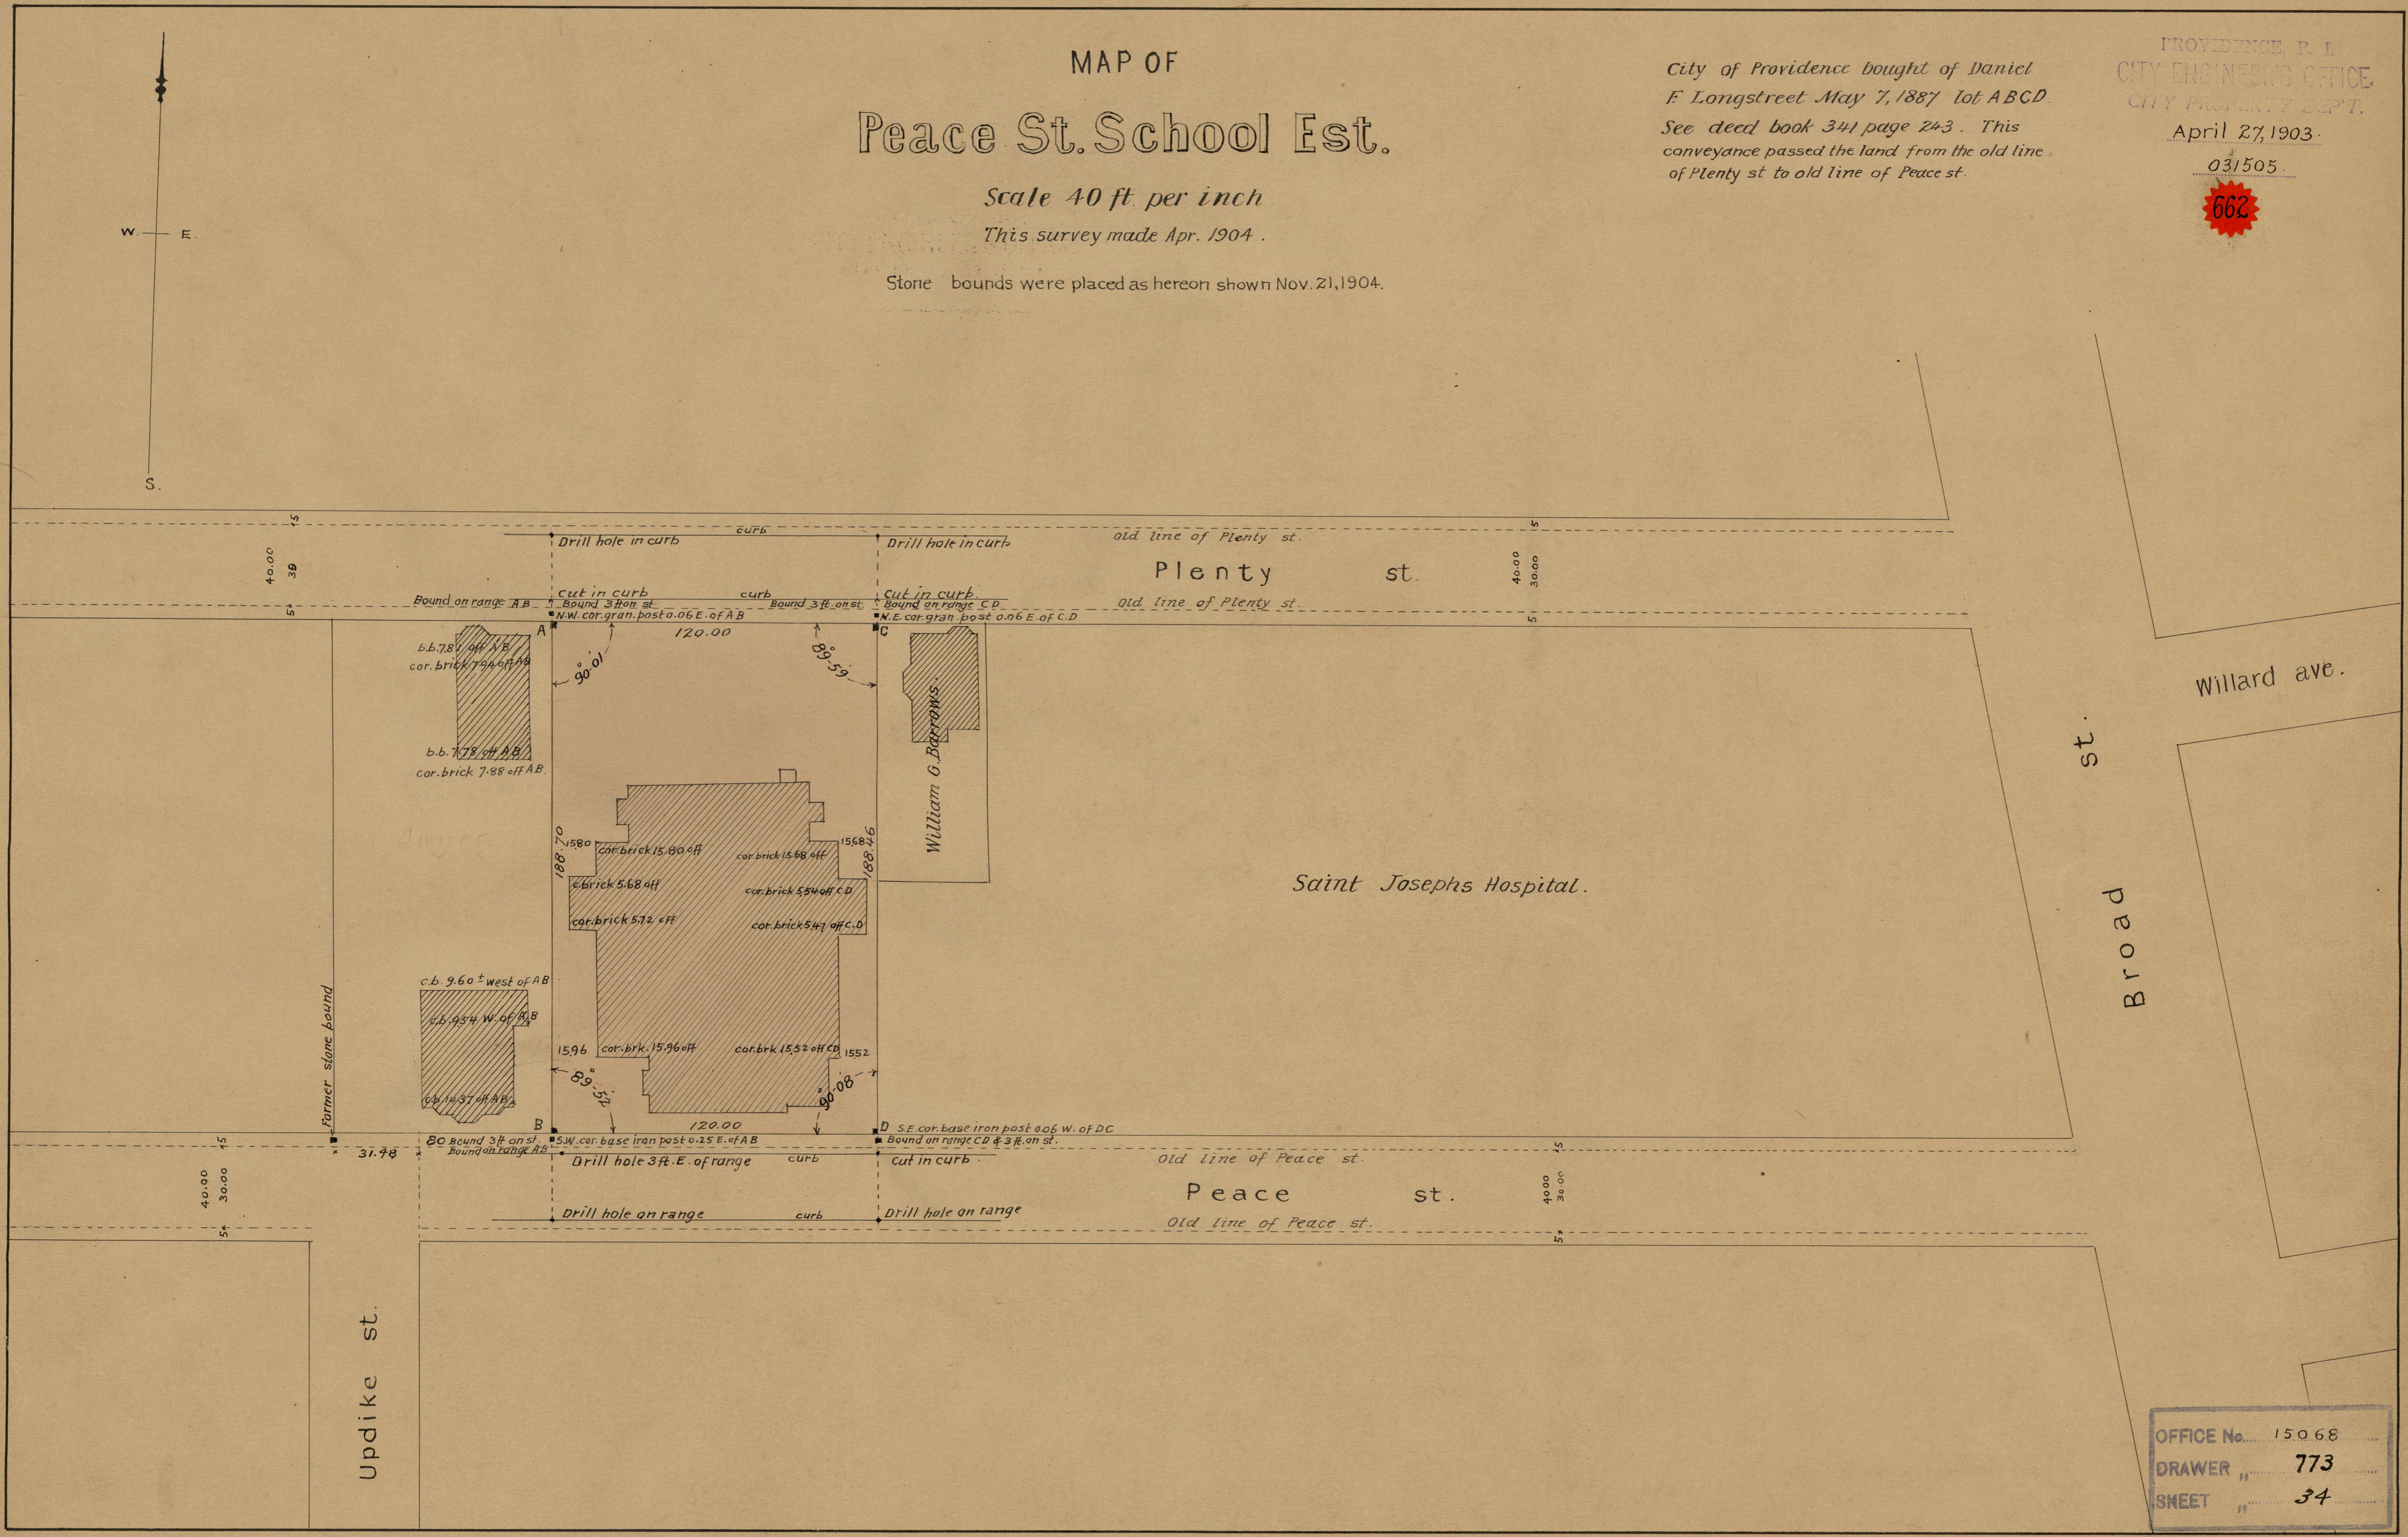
MAP OF

Peace St. School Est.

Scale 40 ft. per inch

This survey made Apr. 1904.

Stone bounds were placed as hereon shown Nov. 21, 1904.

City of Providence bought of Daniel F. Longstreet May 7, 1887 lot ABCD. See deed book 341 page 243. This conveyance passed the land from the old line of Plenty st to old line of Peace st.

PROVIDENCE R. I.
CITY ENGINEER'S OFFICE
CITY PROPERTY DEPT.
April 27, 1903.
031505.
662

W. E. S.

Plenty st.

Old line of Plenty st.

Old line of Plenty st

Drill hole in curb
curb
Drill hole in curb
Cut in curb
curb
Cut in curb
Bound on range AB
Bound 3ft on st.
Bound 3ft. on st.
Bound on range CD
N.W. cor. gran. post 0.06 E. of AB
N.E. cor. gran. post 0.06 E. of CD
40.00
30
40.00
30.00
5
15

A
C
120.00
90°01'
89°59'
b.b. 7.84 off AB
cor. brick 7.94 off AB
b.b. 7.79 off AB
cor. brick 7.88 off AB.
William G. Barrows.
188.70
188.46
15.80
cor. brick 15.80 off
cor. brick 15.68 off
15.68
c. brick 5.68 off
cor. brick 5.54 off CD
cor. brick 5.72 off
cor. brick 5.47 off CD
c.b. 9.60± west of AB
c.b. 9.54 W. of AB
c.b. 14.37 off AB
Former stone bound
15.96
cor. brk. 15.96 off
cor. brk. 15.52 off CD
15.52
89°52'
90°08'
B
D
120.00
S.E. cor. base iron post 0.06 W. of DC
80 Bound 3ft on st.
Bound on range AB
S.W. cor. base iron post 0.25 E. of AB
Bound on range CD & 3ft. on st.
31.48
Drill hole 3ft. E. of range
curb
Cut in curb
Drill hole on range
curb
Drill hole on range

Saint Josephs Hospital.

Willard ave.

Broad st.

Peace st.

Old line of Peace st.

Old line of Peace st.

40.00
30.00
40.00
30.00
15
5

Updike st.

OFFICE No. 15068
DRAWER " 773
SHEET " 34